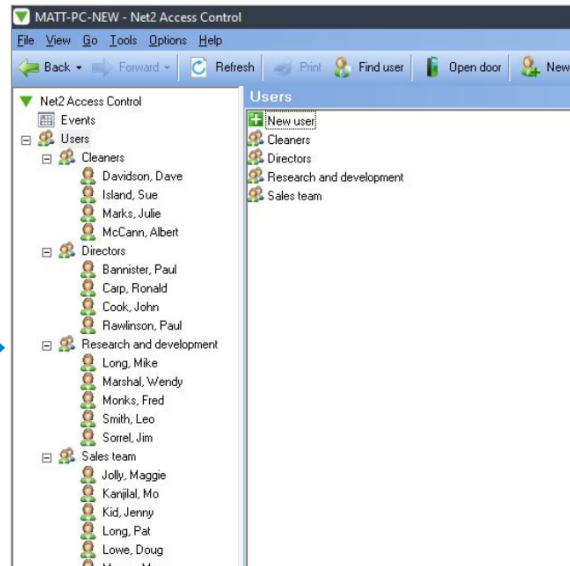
MATT-PC-NEW - Net2 Access Control

File View Go Tools Options Help

Back Forward Refresh Print Find user Open door New

Net2 Access Control
Events
Users
Cleaners
Davidson, Dave
Island, Sue
Marks, Julie
McCann, Albert
Directors
Bannister, Paul
Carp, Ronald
Cook, John
Rawlinson, Paul
Research and development
Long, Mike
Marshal, Wendy
Monks, Fred
Smith, Leo
Sorrel, Jim
Sales team
Jolly, Maggie
Kanjilal, Mo
Kid, Jenny
Long, Pat
Lowe, Doug
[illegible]

Users
New user
Cleaners
Directors
Research and development
Sales team